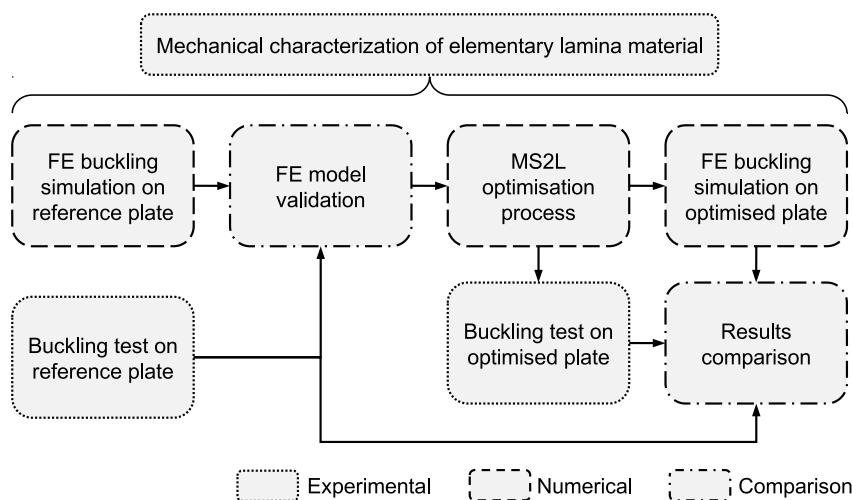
Mechanical characterization of elementary lamina material

FE buckling simulation on reference plate

FE model validation

MS2L optimisation process

FE buckling simulation on optimised plate

Buckling test on reference plate

Buckling test on optimised plate

Results comparison

Experimental

Numerical

Comparison